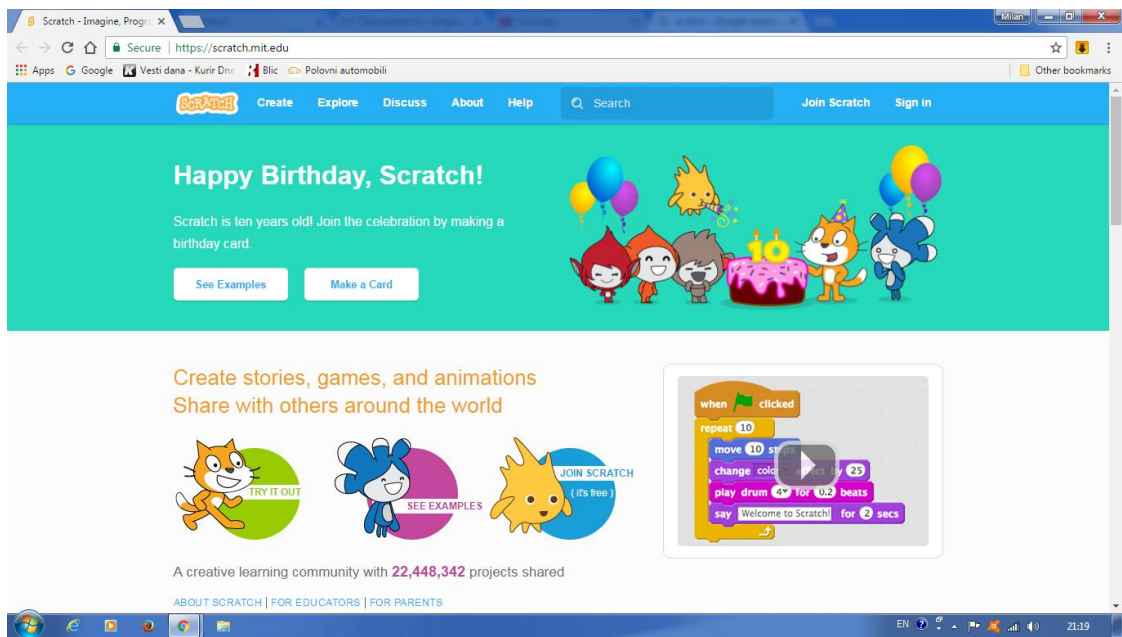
Scratch - Imagine, Progr ×

Milan

Secure | https://scratch.mit.edu

Apps Google Vesti dana - Kurir Dne Blic Polovni automobili

Other bookmarks

SCRATCH Create Explore Discuss About Help Search Join Scratch Sign in

Happy Birthday, Scratch!

Scratch is ten years old! Join the celebration by making a birthday card.

See Examples Make a Card

10

Create stories, games, and animations
Share with others around the world

TRY IT OUT SEE EXAMPLES JOIN SCRATCH ( it's free )

when clicked
repeat 10
move 10 steps
change color effect by 25
play drum 4 for 0.2 beats
say Welcome to Scratch! for 2 secs

A creative learning community with 22,448,342 projects shared

ABOUT SCRATCH | FOR EDUCATORS | FOR PARENTS

EN 21:19